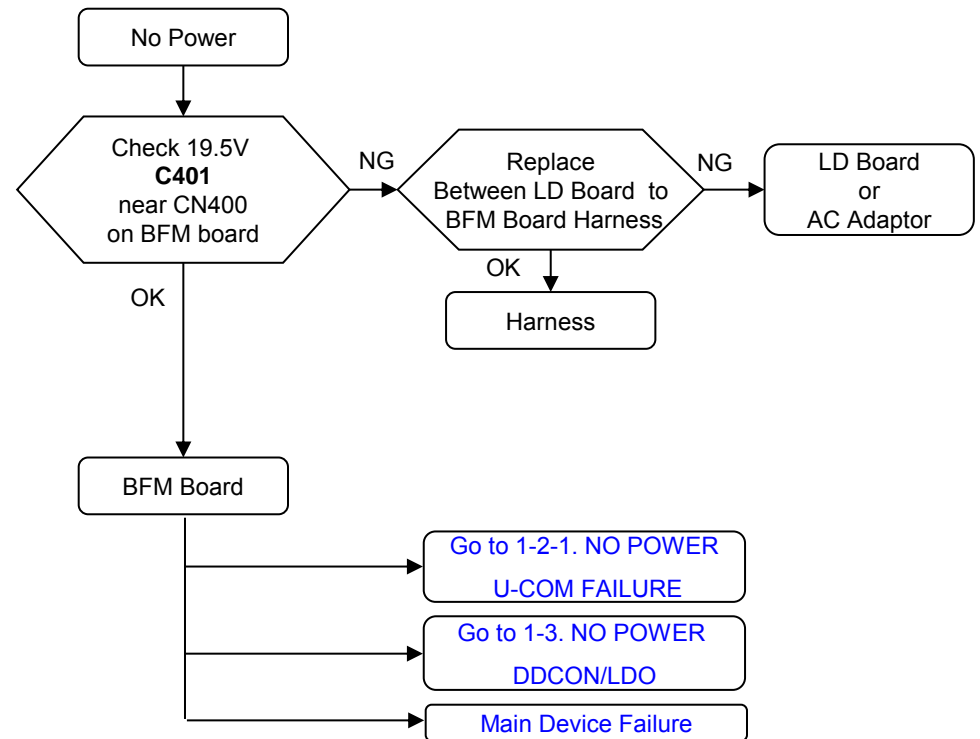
No Power

Check 19.5V
**C401**
near CN400
on BFM board

NG

Replace
Between LD Board to
BFM Board Harness

NG

LD Board
or
AC Adaptor

OK

Harness

OK

BFM Board

Go to 1-2-1. NO POWER
U-COM FAILURE

Go to 1-3. NO POWER
DDCON/LDO

Main Device Failure